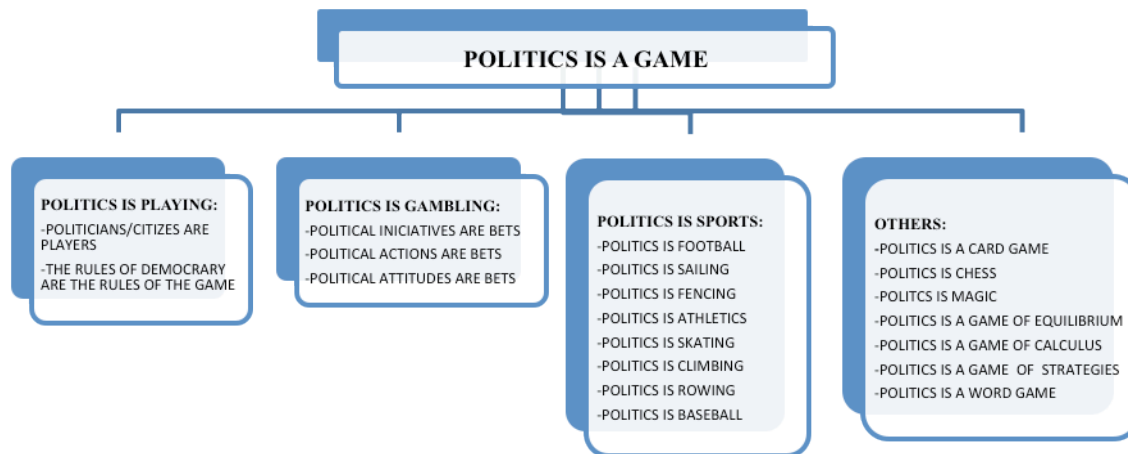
POLITICS IS A GAME

POLITICS IS PLAYING:
-POLITICIANS/CITIZES ARE PLAYERS
-THE RULES OF DEMOCRARY ARE THE RULES OF THE GAME

POLITICS IS GAMBLING:
-POLITICAL INICIATIVES ARE BETS
-POLITICAL ACTIONS ARE BETS
-POLITICAL ATTITUDES ARE BETS

POLITICS IS SPORTS:
-POLITICS IS FOOTBALL
-POLITICS IS SAILING
-POLITICS IS FENCING
-POLITICS IS ATHLETICS
-POLITICS IS SKATING
-POLITICS IS CLIMBING
-POLITICS IS ROWING
-POLITICS IS BASEBALL

OTHERS:
-POLITICS IS A CARD GAME
-POLITICS IS CHESS
-POLITCS IS MAGIC
-POLITICS IS A GAME OF EQUILIBRIUM
-POLITICS IS A GAME OF CALCULUS
-POLITICS IS A GAME OF STRATEGIES
-POLITICS IS A WORD GAME